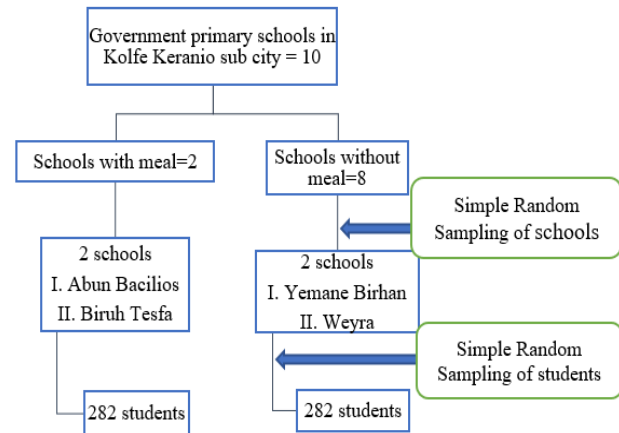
Government primary schools in Kolfe Keranio sub city = 10

Schools with meal=2

Schools without meal=8

Simple Random Sampling of schools

2 schools
I. Abun Bacilios
II. Biruh Tesfa

2 schools
I. Yemane Birhan
II. Weyra

Simple Random Sampling of students

282 students

282 students